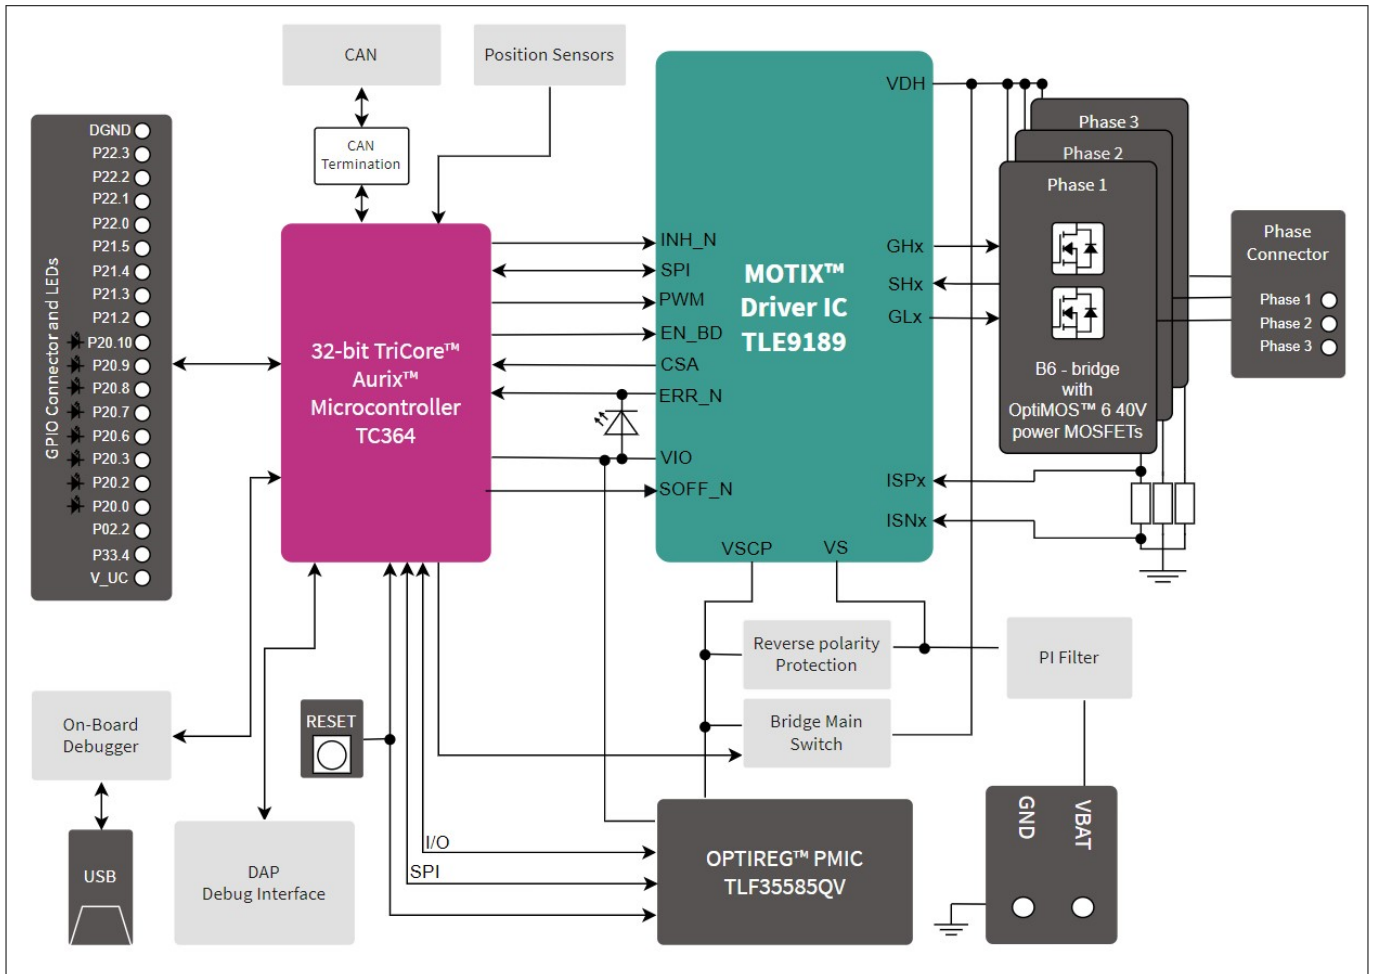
CAN

Position Sensors

CAN Termination

GPIO Connector and LEDs

DGND
P22.3
P22.2
P22.1
P22.0
P21.5
P21.4
P21.3
P21.2
P20.10
P20.9
P20.8
P20.7
P20.6
P20.3
P20.2
P20.0
P02.2
P33.4
V_UC

32-bit TriCore™ Aurix™ Microcontroller TC364

INH_N
SPI
PWM
EN_BD
CSA
ERR_N
VIO
SOFF_N

MOTIX™ Driver IC TLE9189

VDH
GHx
SHx
GLx
ISPx
ISNx
VSCP
VS

Phase 3
Phase 2
Phase 1

B6 - bridge with OptiMOS™ 6 40V power MOSFETs

Phase Connector
Phase 1
Phase 2
Phase 3

Reverse polarity Protection

PI Filter

Bridge Main Switch

On-Board Debugger

RESET

USB

DAP Debug Interface

I/O
SPI

OPTIREG™ PMIC TLF35585QV

GND
VBAT